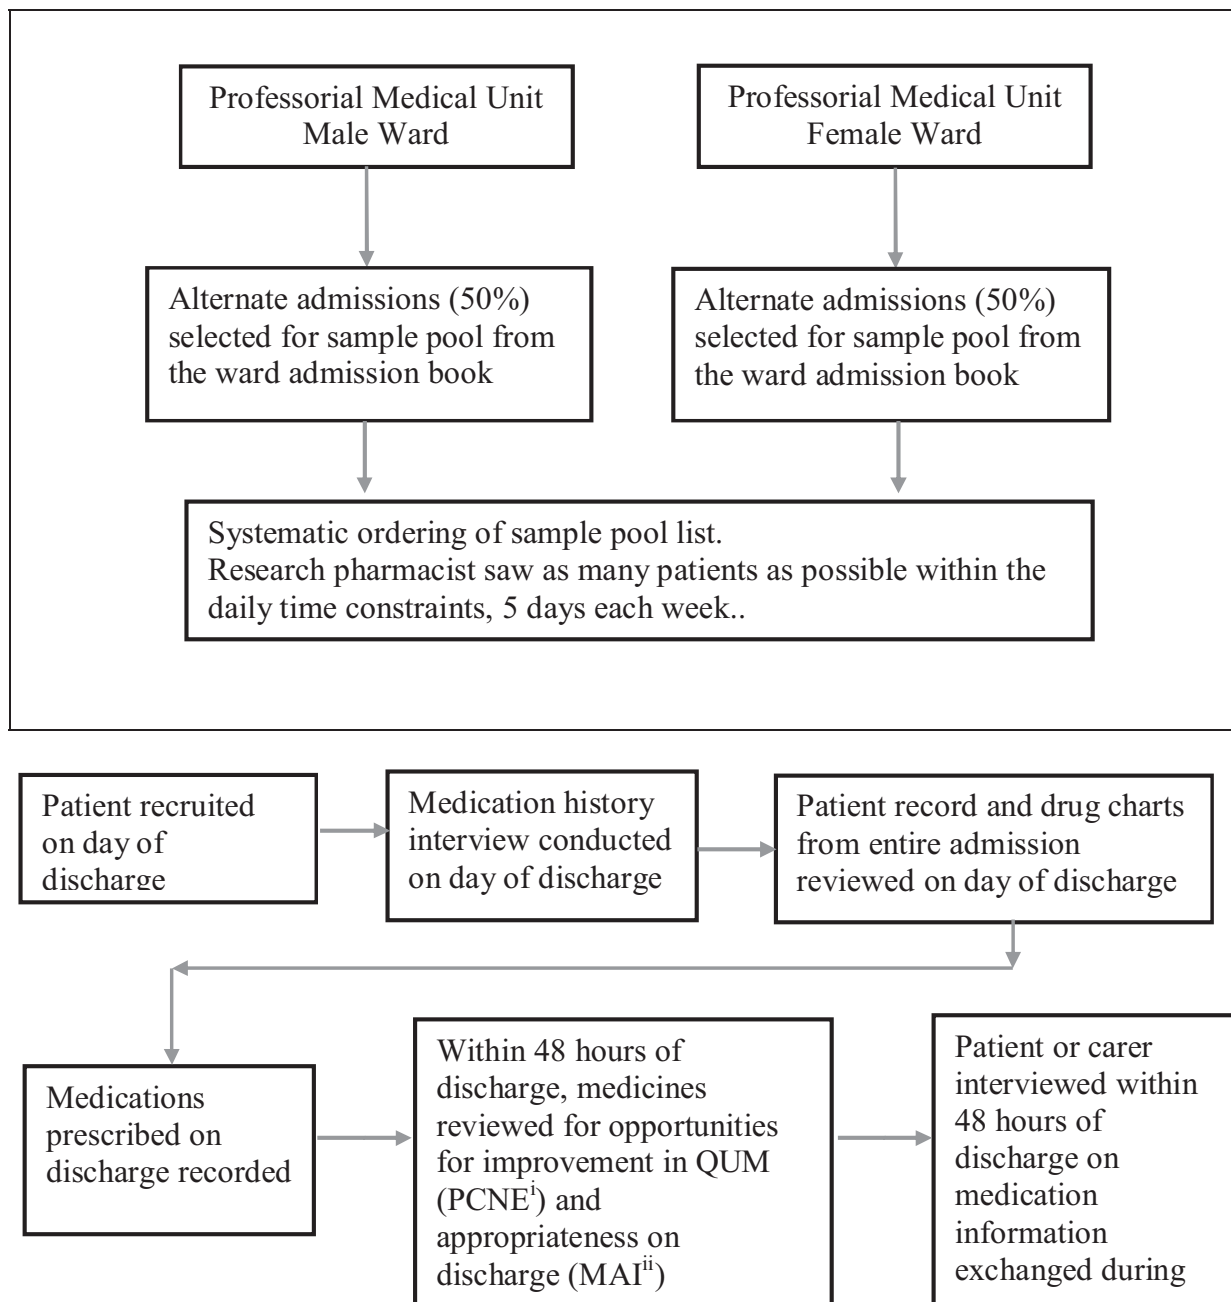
Professorial Medical Unit Male Ward

Professorial Medical Unit Female Ward

Alternate admissions (50%) selected for sample pool from the ward admission book

Alternate admissions (50%) selected for sample pool from the ward admission book

Systematic ordering of sample pool list.
Research pharmacist saw as many patients as possible within the daily time constraints, 5 days each week..

Patient recruited on day of discharge

Medication history interview conducted on day of discharge

Patient record and drug charts from entire admission reviewed on day of discharge

Medications prescribed on discharge recorded

Within 48 hours of discharge, medicines reviewed for opportunities for improvement in QUM (PCNE$^{i}$) and appropriateness on discharge (MAI$^{ii}$)

Patient or carer interviewed within 48 hours of discharge on medication information exchanged during